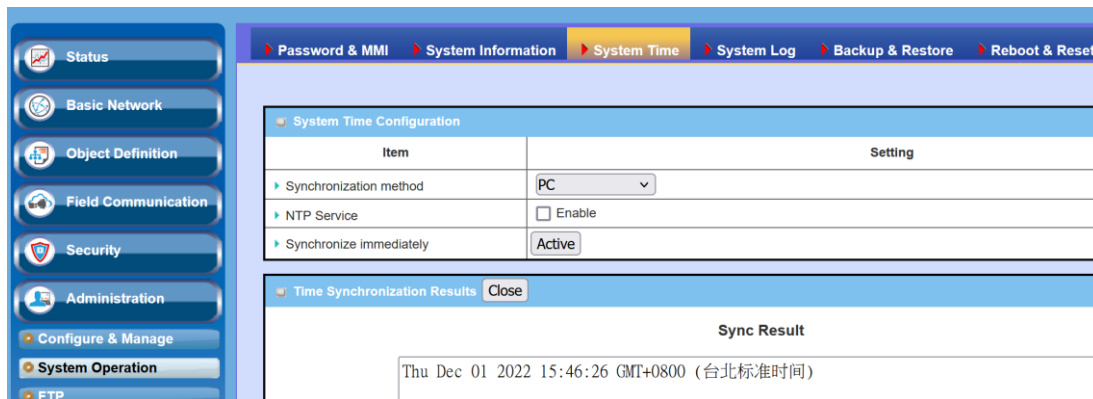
Status
Basic Network
Object Definition
Field Communication
Security
Administration
Configure & Manage
System Operation
FTP

Password & MMI
System Information
System Time
System Log
Backup & Restore
Reboot & Reset

System Time Configuration

| Item | Setting |
|---|---|
| Synchronization method | PC |
| NTP Service | Enable |
| Synchronize immediately | Active |

Time Synchronization Results Close

Sync Result

Thu Dec 01 2022 15:46:26 GMT+0800 (台北标准时间)